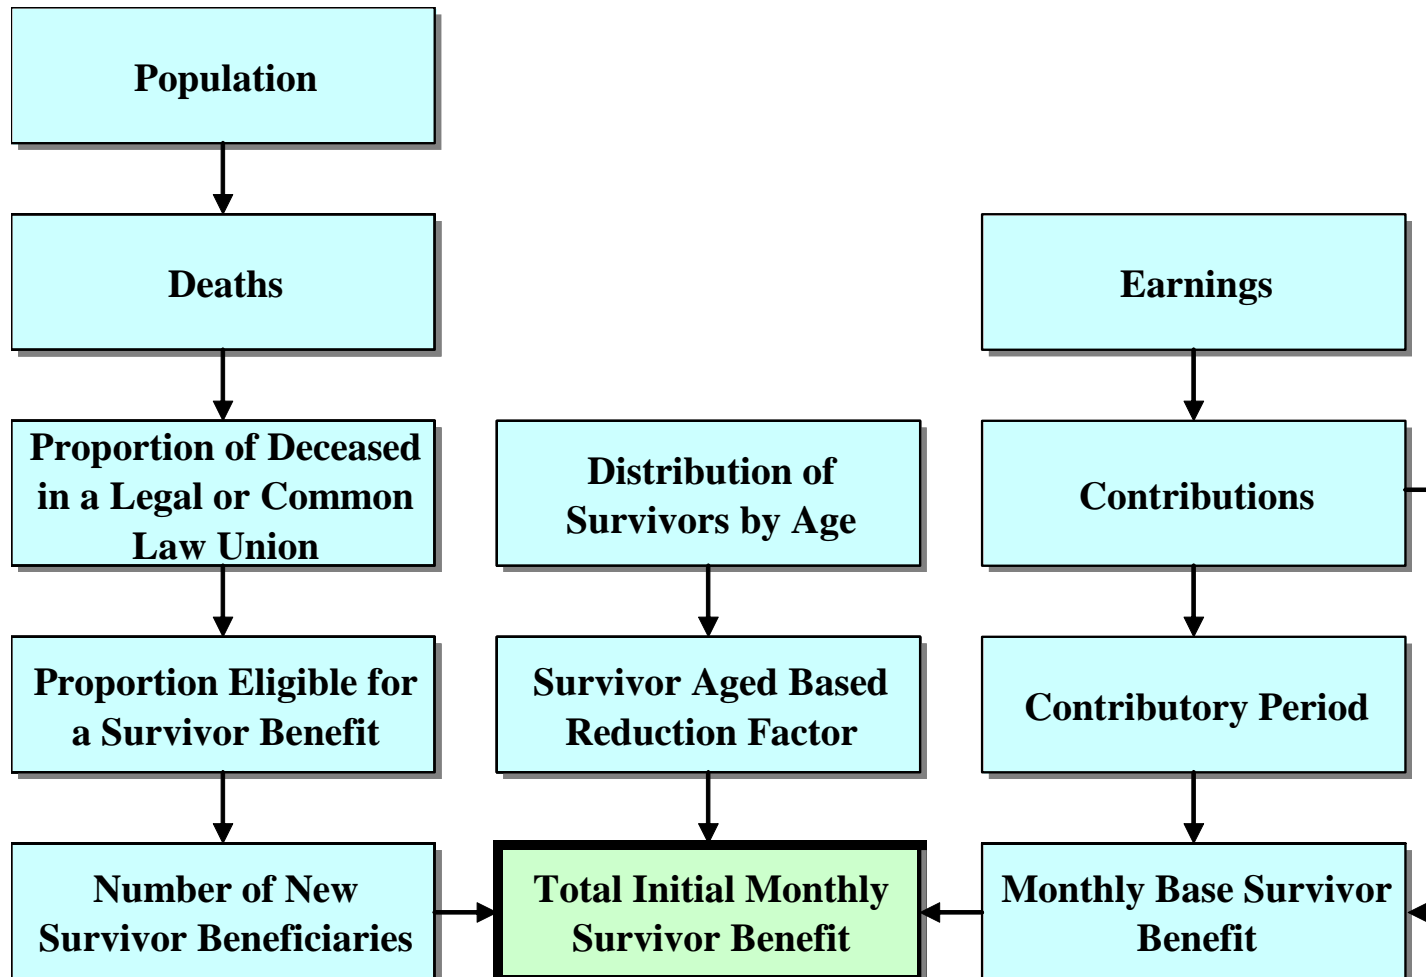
Population

Deaths

Earnings

Proportion of Deceased in a Legal or Common Law Union

Distribution of Survivors by Age

Contributions

Proportion Eligible for a Survivor Benefit

Survivor Aged Based Reduction Factor

Contributory Period

Number of New Survivor Beneficiaries

Total Initial Monthly Survivor Benefit

Monthly Base Survivor Benefit